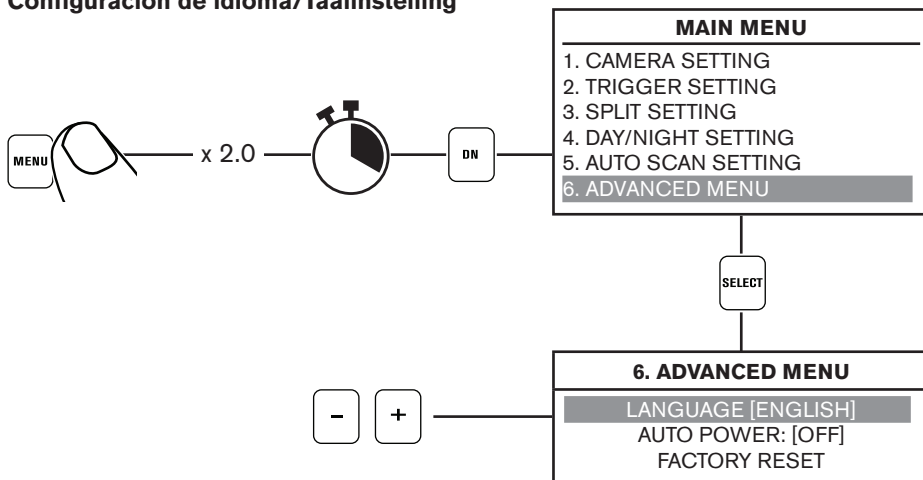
Configuración de idioma/Taalinstelling

MENU

x 2.0

DN

MAIN MENU
1. CAMERA SETTING
2. TRIGGER SETTING
3. SPLIT SETTING
4. DAY/NIGHT SETTING
5. AUTO SCAN SETTING
6. ADVANCED MENU

SELECT

–

+

6. ADVANCED MENU
LANGUAGE [ENGLISH]
AUTO POWER: [OFF]
FACTORY RESET